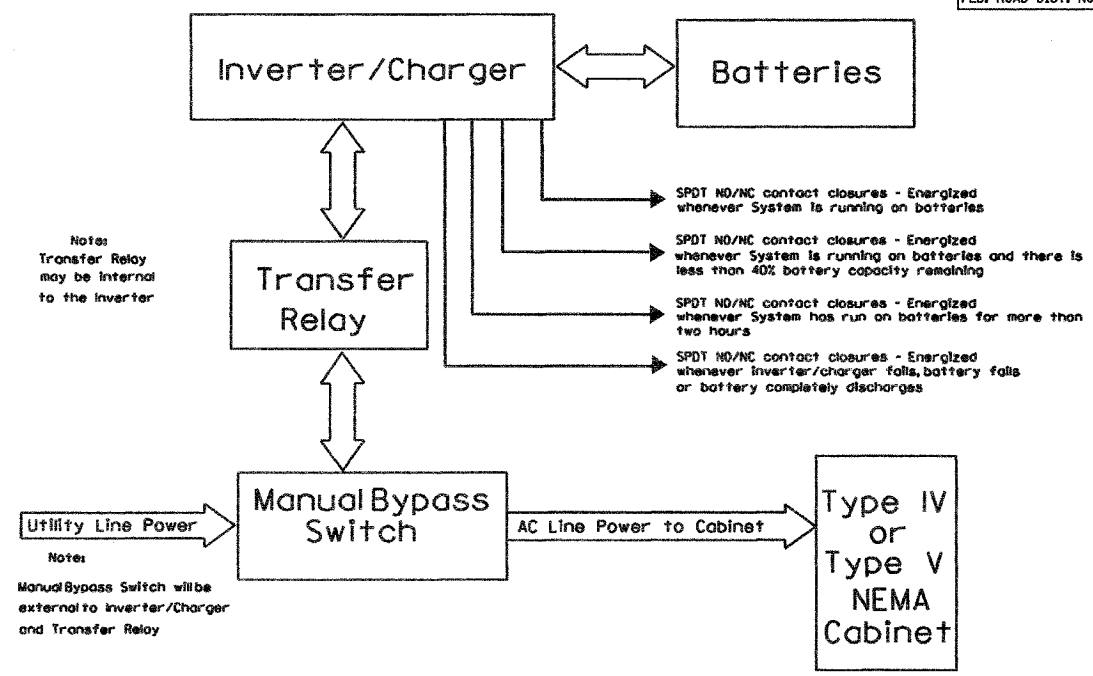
FED. ROAD DIST. NO

Inverter/Charger

Batteries

SPDT NO/NC contact closures - Energized whenever System is running on batteries

SPDT NO/NC contact closures - Energized whenever System is running on batteries and there is less than 40% battery capacity remaining

SPDT NO/NC contact closures - Energized whenever System has run on batteries for more than two hours

SPDT NO/NC contact closures - Energized whenever inverter/charger fails, battery fails or battery completely discharges

Note: Transfer Relay may be internal to the inverter

Transfer Relay

Manual Bypass Switch

Utility Line Power

AC Line Power to Cabinet

Note: Manual Bypass Switch will be external to inverter/Charger and Transfer Relay

Type IV or Type V NEMA Cabinet